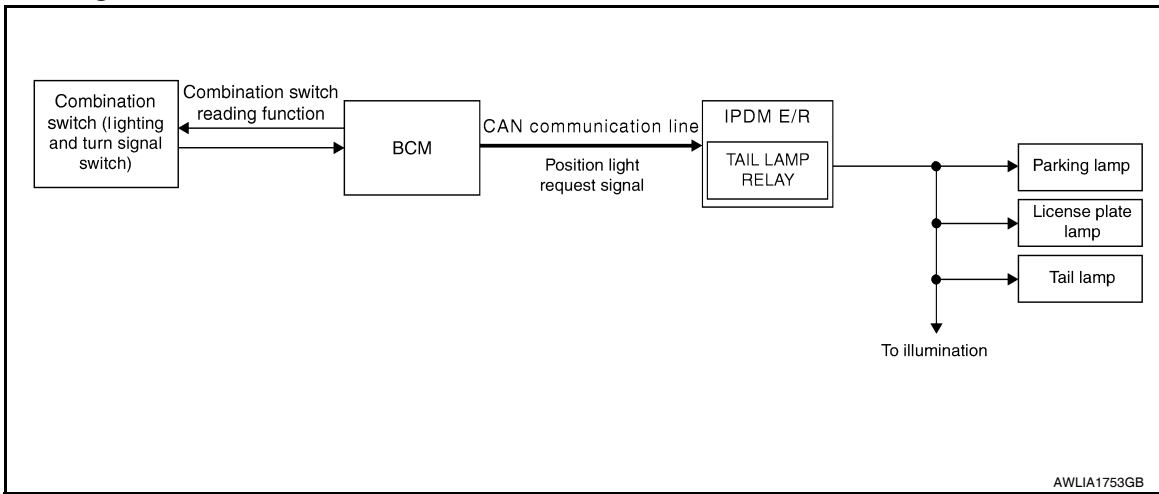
Combination switch (lighting and turn signal switch)

Combination switch reading function

BCM

CAN communication line

Position light request signal

IPDM E/R

TAIL LAMP RELAY

Parking lamp

License plate lamp

Tail lamp

To illumination

AWLIA1753GB